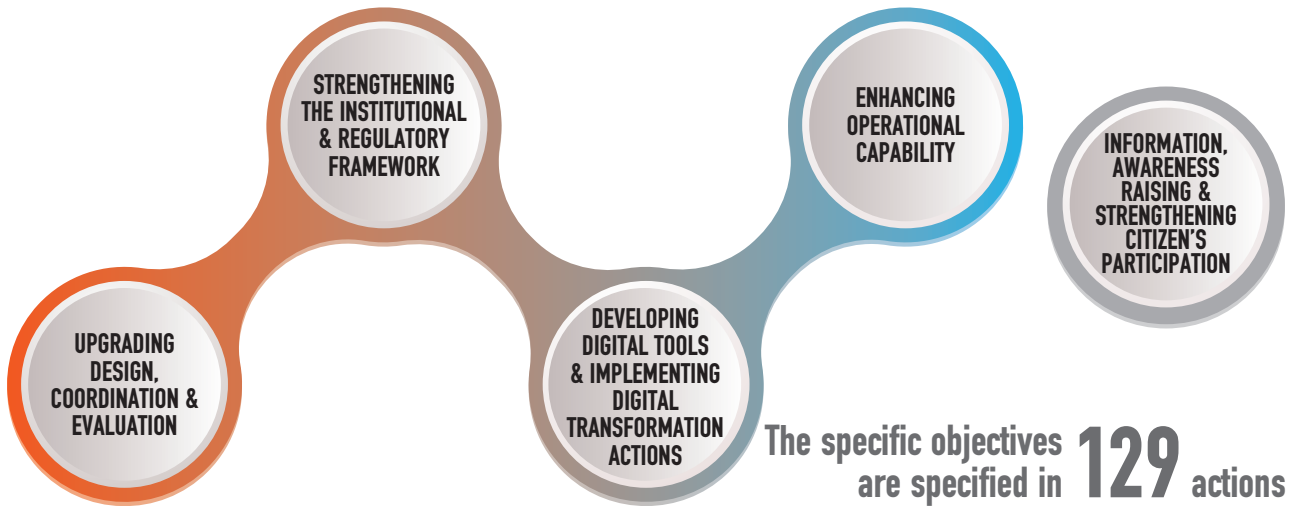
UPGRADING DESIGN, COORDINATION & EVALUATION

STRENGTHENING THE INSTITUTIONAL & REGULATORY FRAMEWORK

DEVELOPING DIGITAL TOOLS & IMPLEMENTING DIGITAL TRANSFORMATION ACTIONS

ENHANCING OPERATIONAL CAPABILITY

INFORMATION, AWARENESS RAISING & STRENGTHENING CITIZEN'S PARTICIPATION

The specific objectives are specified in 129 actions